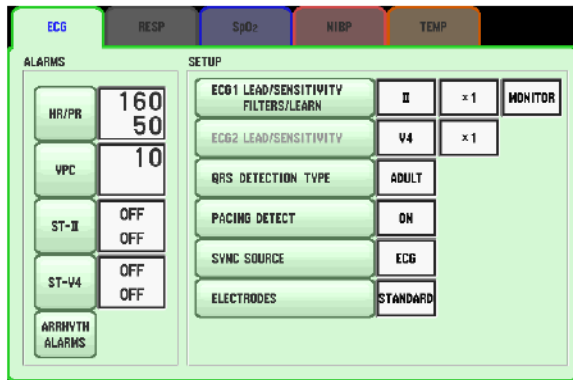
ECG RESP SpO2 NIBP TEMP

ALARMS

HR/PR 160 50

VPC 10

ST-II OFF OFF

ST-V4 OFF OFF

ARRHYTH ALARMS

SETUP

ECG1 LEAD/SENSITIVITY FILTERS/LEARN II ×1 MONITOR

ECG2 LEAD/SENSITIVITY V4 ×1

QRS DETECTION TYPE ADULT

PACING DETECT ON

SYNC SOURCE ECG

ELECTRODES STANDARD